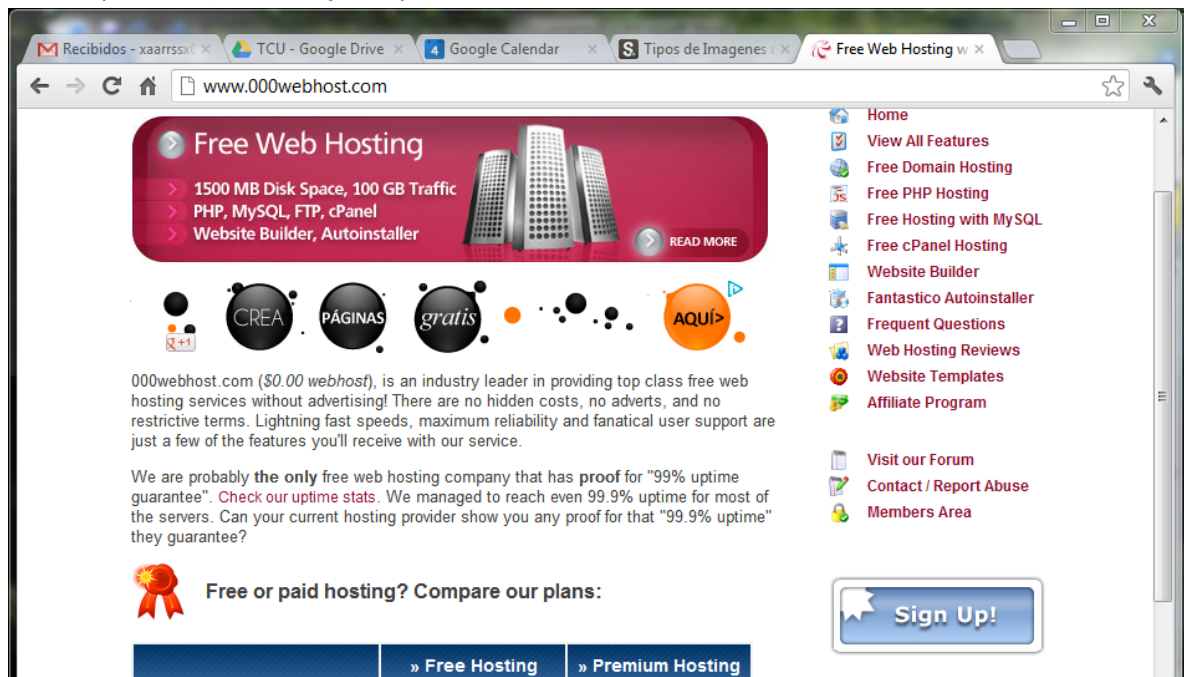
Recibidos - xaarrssx( ×
TCU - Google Drive ×
4 Google Calendar ×
S Tipos de Imagenes ( ×
Free Web Hosting w ×

www.000webhost.com

Free Web Hosting
1500 MB Disk Space, 100 GB Traffic
PHP, MySQL, FTP, cPanel
Website Builder, Autoinstaller
READ MORE

+1
CREA
PÁGINAS
gratis
AQUÍ>

000webhost.com ($0.00 webhost), is an industry leader in providing top class free web hosting services without advertising! There are no hidden costs, no adverts, and no restrictive terms. Lightning fast speeds, maximum reliability and fanatical user support are just a few of the features you'll receive with our service.

We are probably the only free web hosting company that has proof for "99% uptime guarantee". Check our uptime stats. We managed to reach even 99.9% uptime for most of the servers. Can your current hosting provider show you any proof for that "99.9% uptime" they guarantee?

Free or paid hosting? Compare our plans:

| | » Free Hosting | » Premium Hosting |
|---|---|---|

Home
View All Features
Free Domain Hosting
Free PHP Hosting
Free Hosting with MySQL
Free cPanel Hosting
Website Builder
Fantastico Autoinstaller
Frequent Questions
Web Hosting Reviews
Website Templates
Affiliate Program

Visit our Forum
Contact / Report Abuse
Members Area

Sign Up!